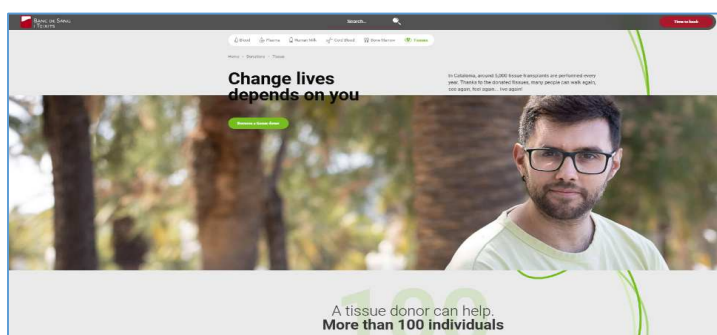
Banc de Sang i Teixits

Search...

Time to book

Blood Plasma Human Milk Cord Blood Bone Marrow Tissues

Home > Donation > Tissue

Change lives depends on you

In Catalonia, around 5,000 tissue transplants are performed every year. Thanks to the donated tissues, many people can walk again, see again, feel again... live again!

Become a tissue donor

100

A tissue donor can help. More than 100 individuals